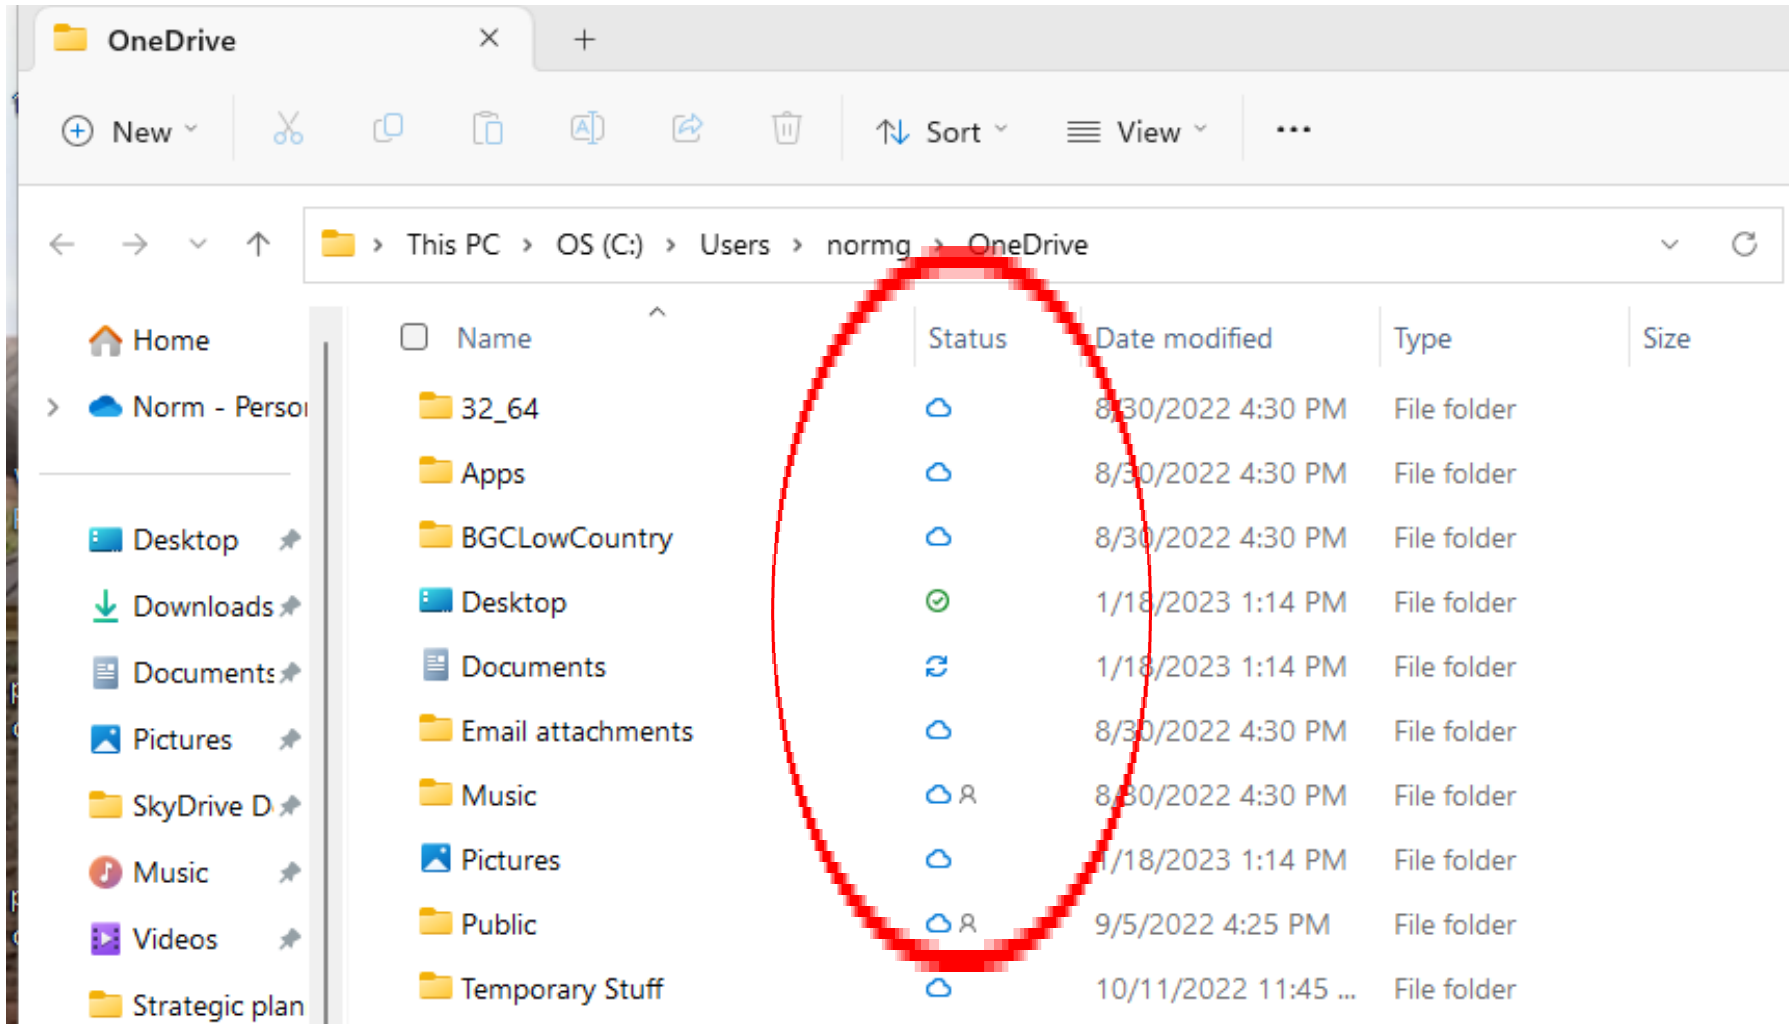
OneDrive ×  +

New  Sort  View  ···

This PC › OS (C:) › Users › normg › OneDrive

Home
Norm - Perso

Desktop
Downloads
Documents
Pictures
SkyDrive D
Music
Videos
Strategic plan

| Name | Status | Date modified | Type | Size |
|---|---|---|---|---|
| 32_64 | | 8/30/2022 4:30 PM | File folder | |
| Apps | | 8/30/2022 4:30 PM | File folder | |
| BGCLowCountry | | 8/30/2022 4:30 PM | File folder | |
| Desktop | | 1/18/2023 1:14 PM | File folder | |
| Documents | | 1/18/2023 1:14 PM | File folder | |
| Email attachments | | 8/30/2022 4:30 PM | File folder | |
| Music | | 8/30/2022 4:30 PM | File folder | |
| Pictures | | 1/18/2023 1:14 PM | File folder | |
| Public | | 9/5/2022 4:25 PM | File folder | |
| Temporary Stuff | | 10/11/2022 11:45 ... | File folder | |